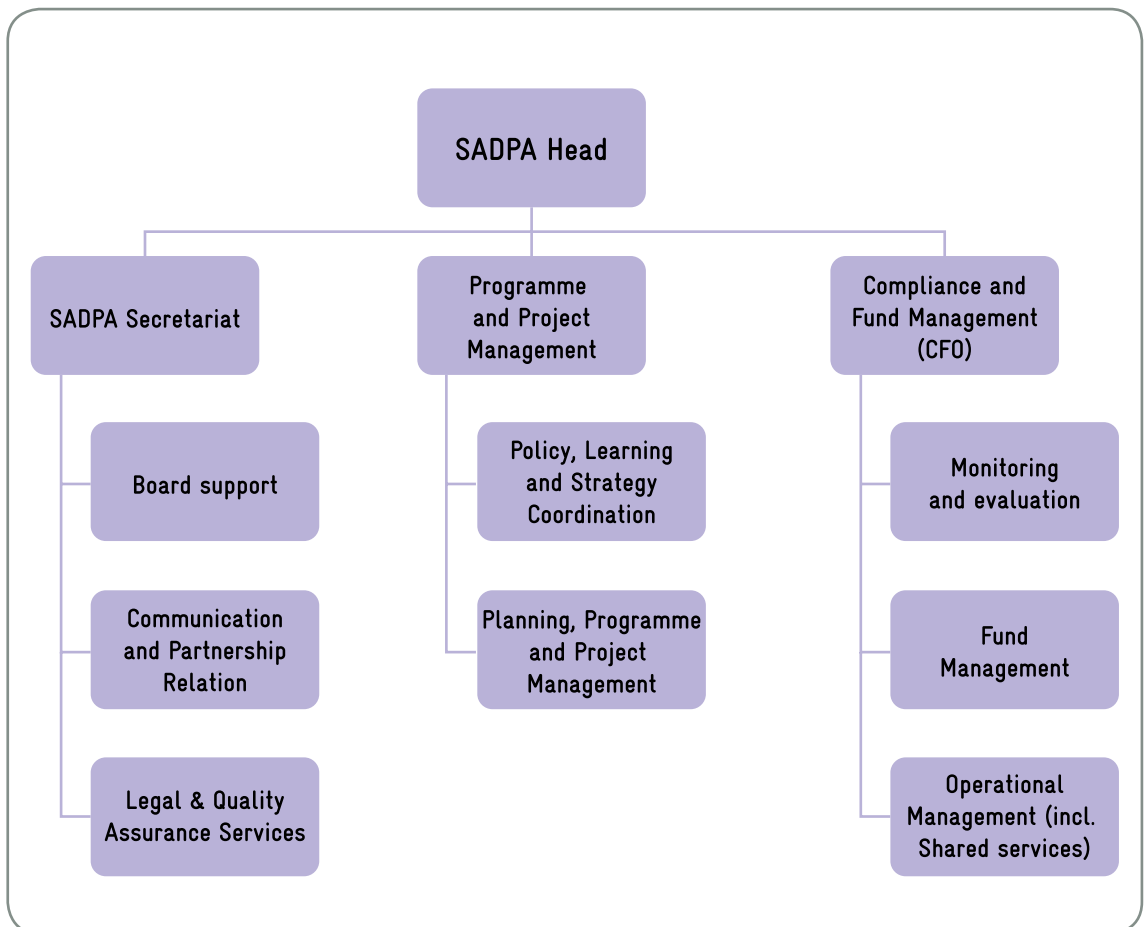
SADPA Head

SADPA Secretariat

Board support

Communication and Partnership Relation

Legal & Quality Assurance Services

Programme and Project Management

Policy, Learning and Strategy Coordination

Planning, Programme and Project Management

Compliance and Fund Management (CFO)

Monitoring and evaluation

Fund Management

Operational Management (incl. Shared services)